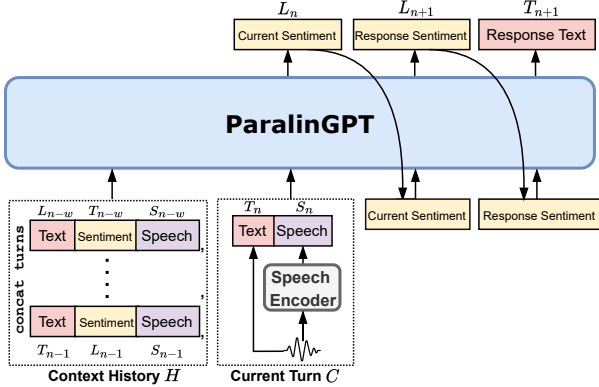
$L_n$
Current Sentiment

$L_{n+1}$
Response Sentiment

$T_{n+1}$
Response Text

ParalinGPT

Current Sentiment

Response Sentiment

concat turns

$L_{n-w}$ $T_{n-w}$ $S_{n-w}$

Text | Sentiment | Speech ,

Text | Sentiment | Speech ,

$T_{n-1}$ $L_{n-1}$ $S_{n-1}$

Context History $H$

$T_n$ $S_n$

Text | Speech

Speech Encoder

Current Turn $C$